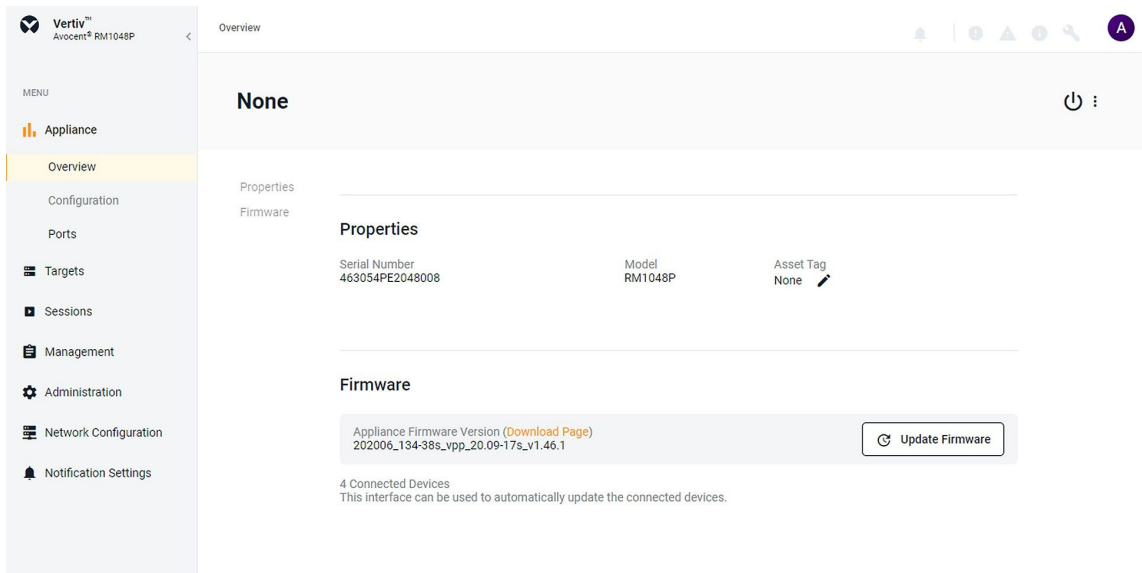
Vertiv™
Avocent® RM1048P

Overview

A

MENU

Appliance

Overview

Configuration

Ports

Targets

Sessions

Management

Administration

Network Configuration

Notification Settings

None

Properties

Firmware

Properties

Serial Number
463054PE2048008

Model
RM1048P

Asset Tag
None

Firmware

Appliance Firmware Version (Download Page)
202006_134-38s_vpp_20.09-17s_v1.46.1

Update Firmware

4 Connected Devices
This interface can be used to automatically update the connected devices.